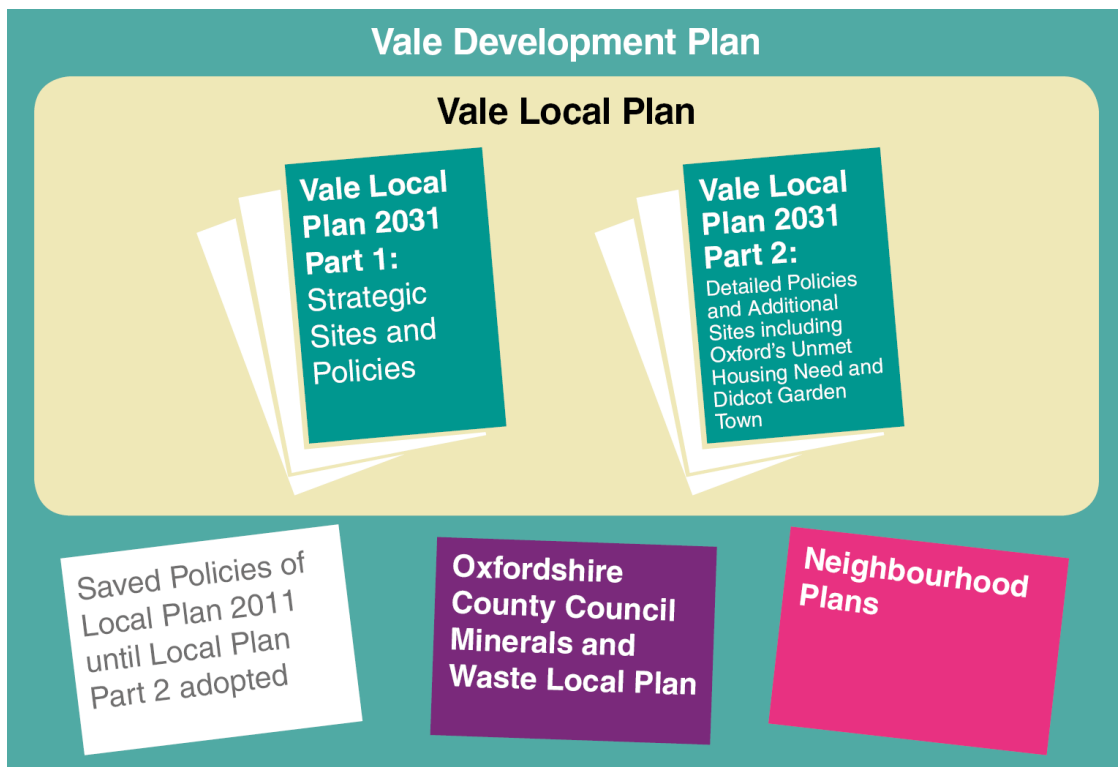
Vale Development Plan

Vale Local Plan

Vale Local Plan 2031 Part 1: Strategic Sites and Policies

Vale Local Plan 2031 Part 2: Detailed Policies and Additional Sites including Oxford's Unmet Housing Need and Didcot Garden Town

Saved Policies of Local Plan 2011 until Local Plan Part 2 adopted

Oxfordshire County Council Minerals and Waste Local Plan

Neighbourhood Plans